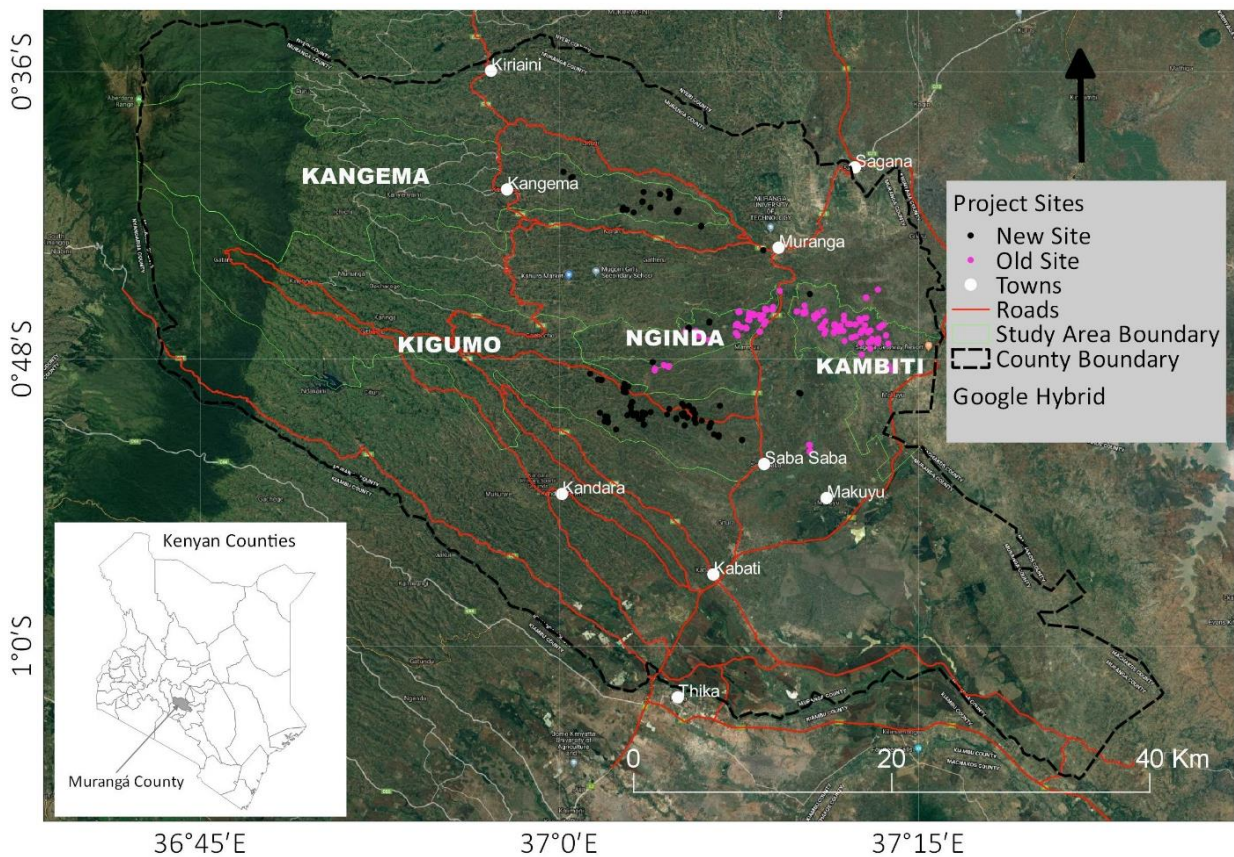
0°36'S

0°48'S

1°0'S

36°45'E

37°0'E

37°15'E

Kiriaini

KANGEMA

Kangema

Sagana

Muranga

NGINDA

KIGUMO

KAMBITI

Saba Saba

Kandara

Makuyu

Kabati

Thika

Project Sites
New Site
Old Site
Towns
Roads
Study Area Boundary
County Boundary
Google Hybrid

Kenyan Counties

Murangá County

0
20
40 Km